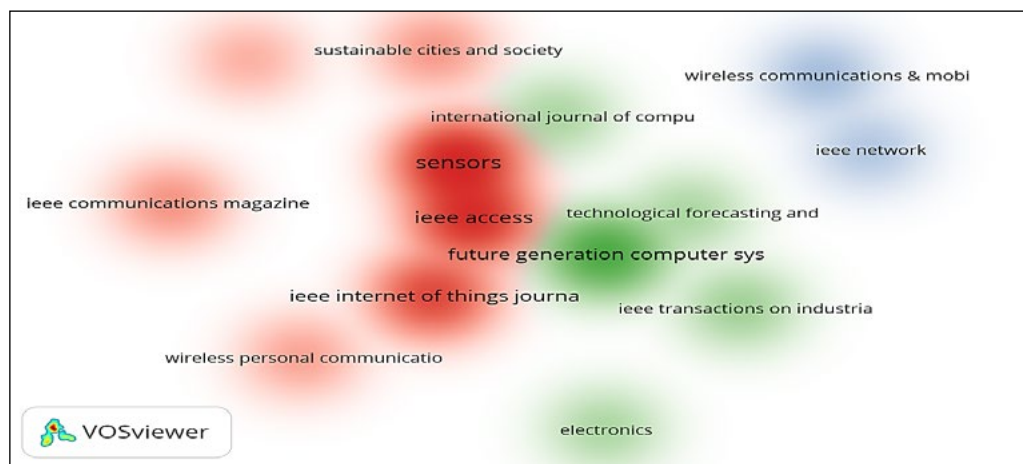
sustainable cities and society

wireless communications & mobi

international journal of compu

sensors

ieee network

ieee communications magazine

ieee access

technological forecasting and

future generation computer sys

ieee internet of things journa

ieee transactions on industria

wireless personal communicatio

VOSviewer

electronics